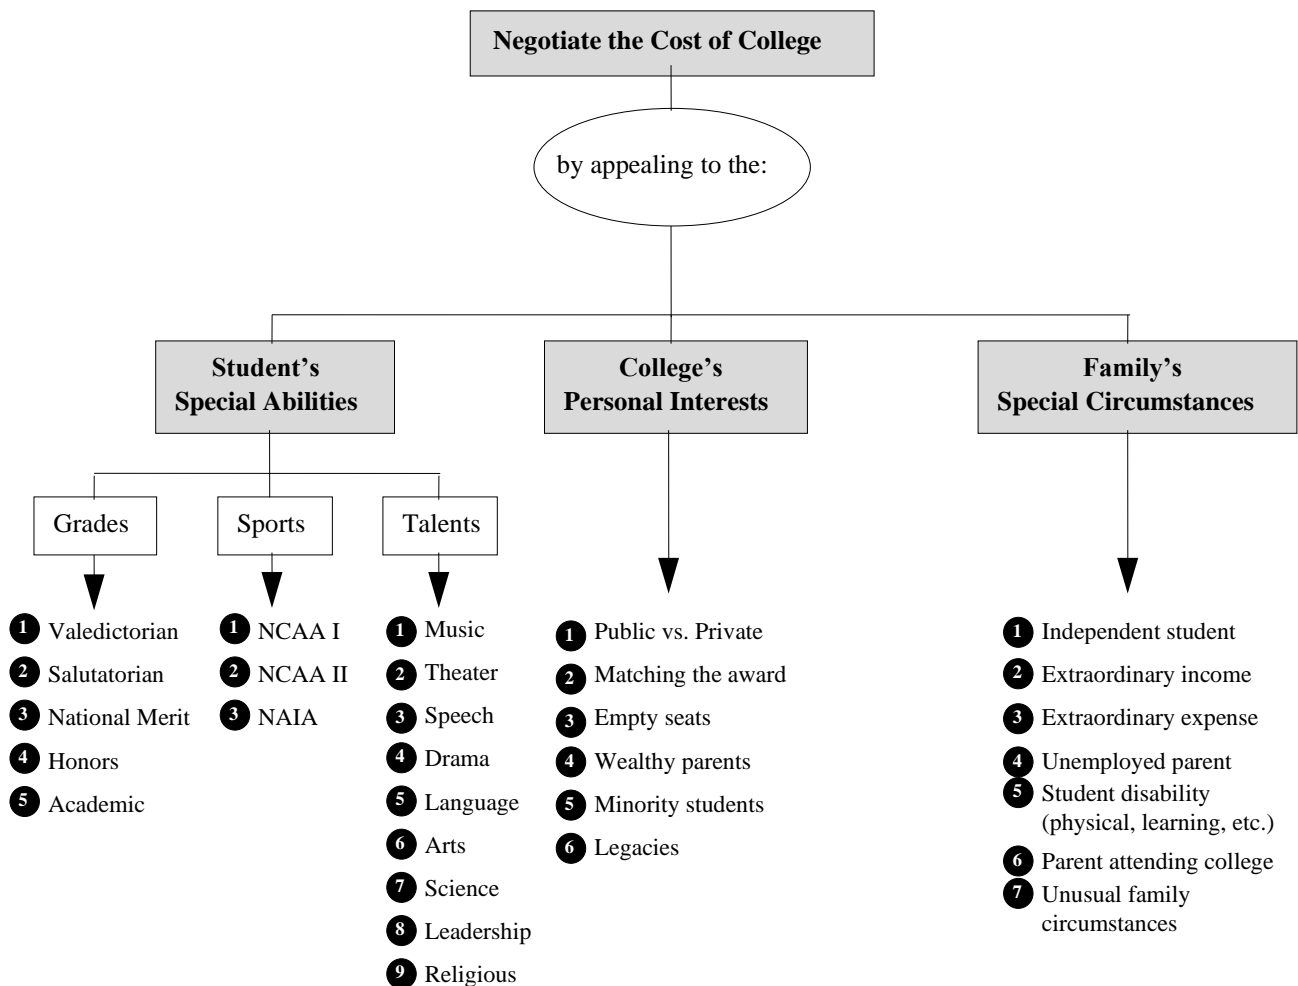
Negotiate the Cost of College

by appealing to the:

Student's Special Abilities

Grades

1 Valedictorian
2 Salutatorian
3 National Merit
4 Honors
5 Academic

Sports

1 NCAA I
2 NCAA II
3 NAIA

Talents

1 Music
2 Theater
3 Speech
4 Drama
5 Language
6 Arts
7 Science
8 Leadership
9 Religious

College's Personal Interests

1 Public vs. Private
2 Matching the award
3 Empty seats
4 Wealthy parents
5 Minority students
6 Legacies

Family's Special Circumstances

1 Independent student
2 Extraordinary income
3 Extraordinary expense
4 Unemployed parent
5 Student disability (physical, learning, etc.)
6 Parent attending college
7 Unusual family circumstances